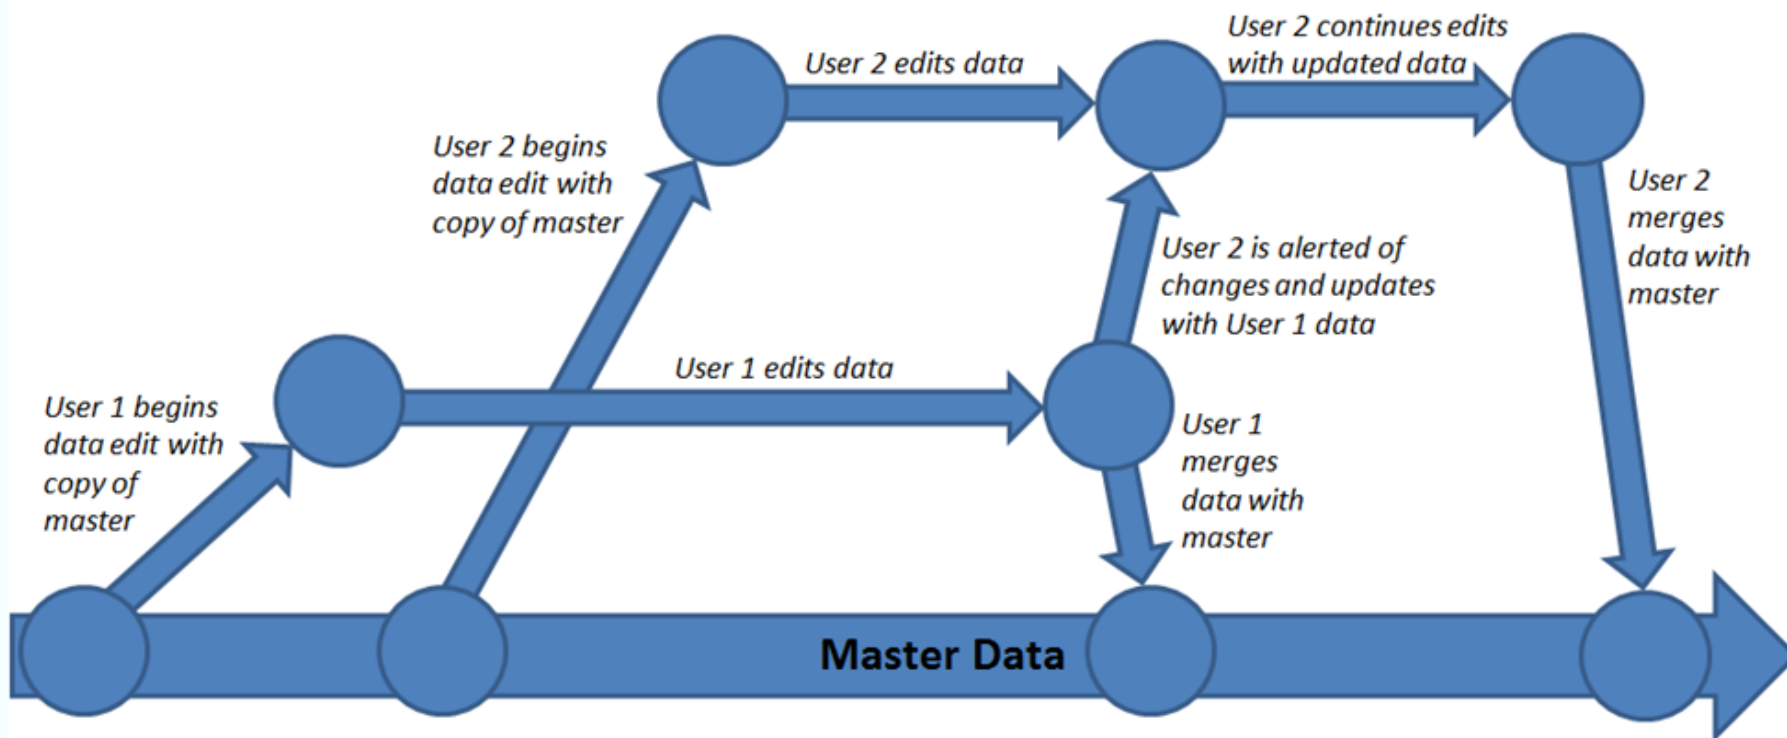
User 2 continues edits with updated data

User 2 edits data

User 2 begins data edit with copy of master

User 2 merges data with master

User 2 is alerted of changes and updates with User 1 data

User 1 edits data

User 1 begins data edit with copy of master

User 1 merges data with master

Master Data